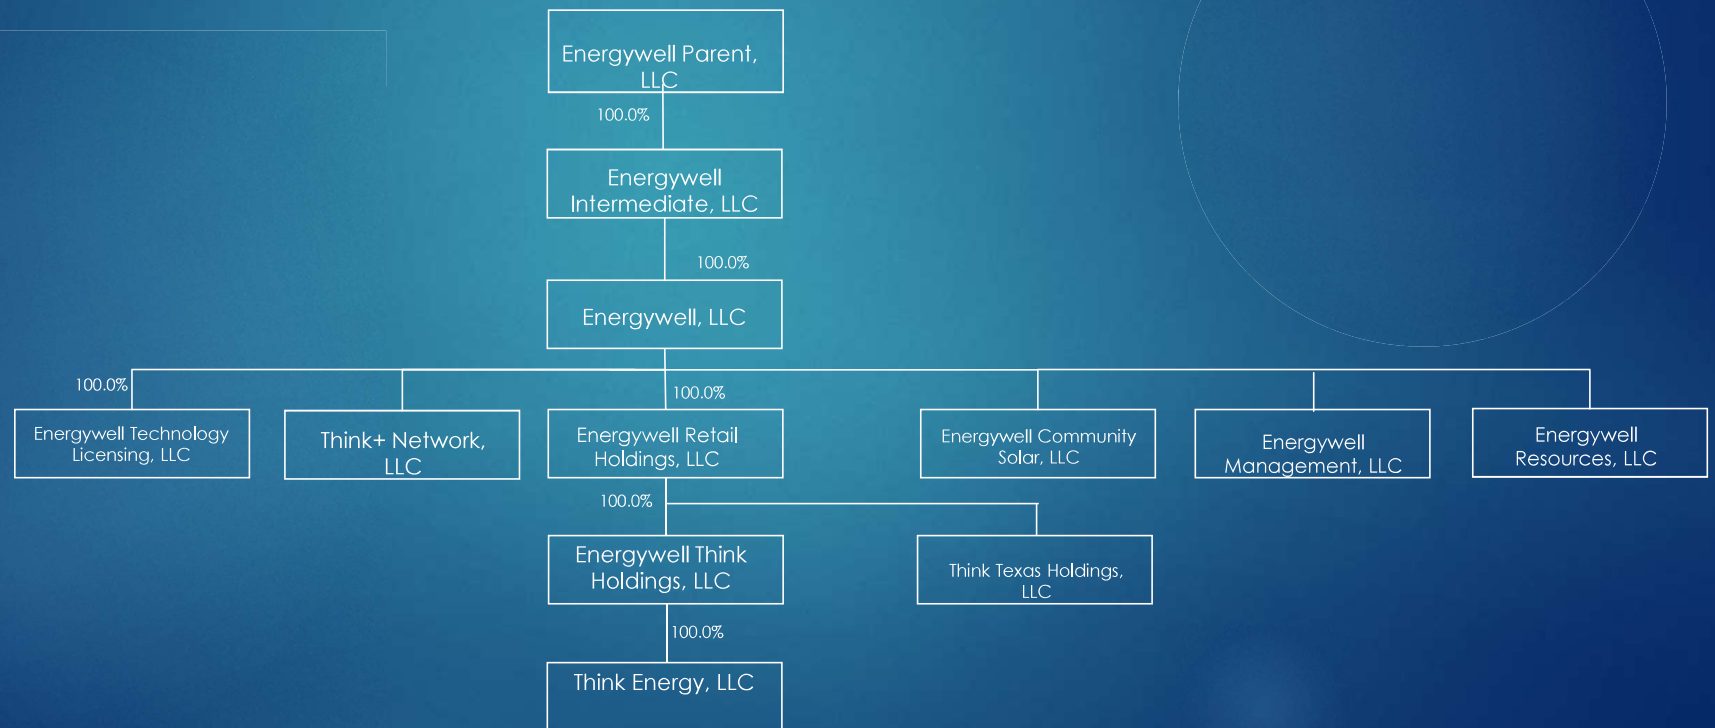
Energywell Parent, LLC

100.0%

Energywell Intermediate, LLC

100.0%

Energywell, LLC

100.0%

Energywell Technology Licensing, LLC

Think+ Network, LLC

100.0%

Energywell Retail Holdings, LLC

Energywell Community Solar, LLC

Energywell Management, LLC

Energywell Resources, LLC

100.0%

Energywell Think Holdings, LLC

Think Texas Holdings, LLC

100.0%

Think Energy, LLC